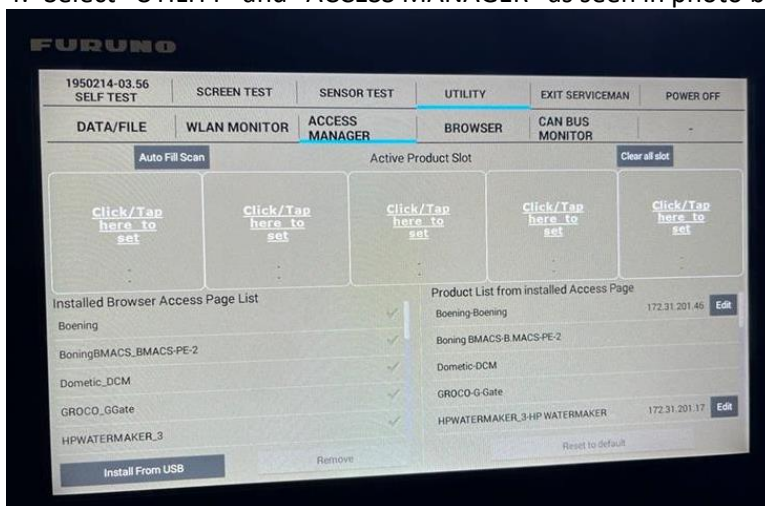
4. Select "UTILITY" and "ACCESS MANAGER" as seen in photo b

FURUNO

1950214-03.56 SELF TEST | SCREEN TEST | SENSOR TEST | UTILITY | EXIT SERVICEMAN | POWER OFF

DATA/FILE | WLAN MONITOR | ACCESS MANAGER | BROWSER | CAN BUS MONITOR | -

Auto Fill Scan

Active Product Slot

Clear all slot

Click/Tap here to set

Click/Tap here to set

Click/Tap here to set

Click/Tap here to set

Click/Tap here to set

Installed Browser Access Page List

Boening

BoningBMACS_BMACS-PE-2

Dometic_DCM

GROCO_GGate

HPWATERMAKER_3

Install From USB

Remove

Product List from installed Access Page

Boening-Boening 172.31.201.45 Edit

Boning BMACS-B.MACS-PE-2

Dometic-DCM

GROCO-G-Gate

HPWATERMAKER_3-HP WATERMAKER 172.31.201.17 Edit

Reset to default